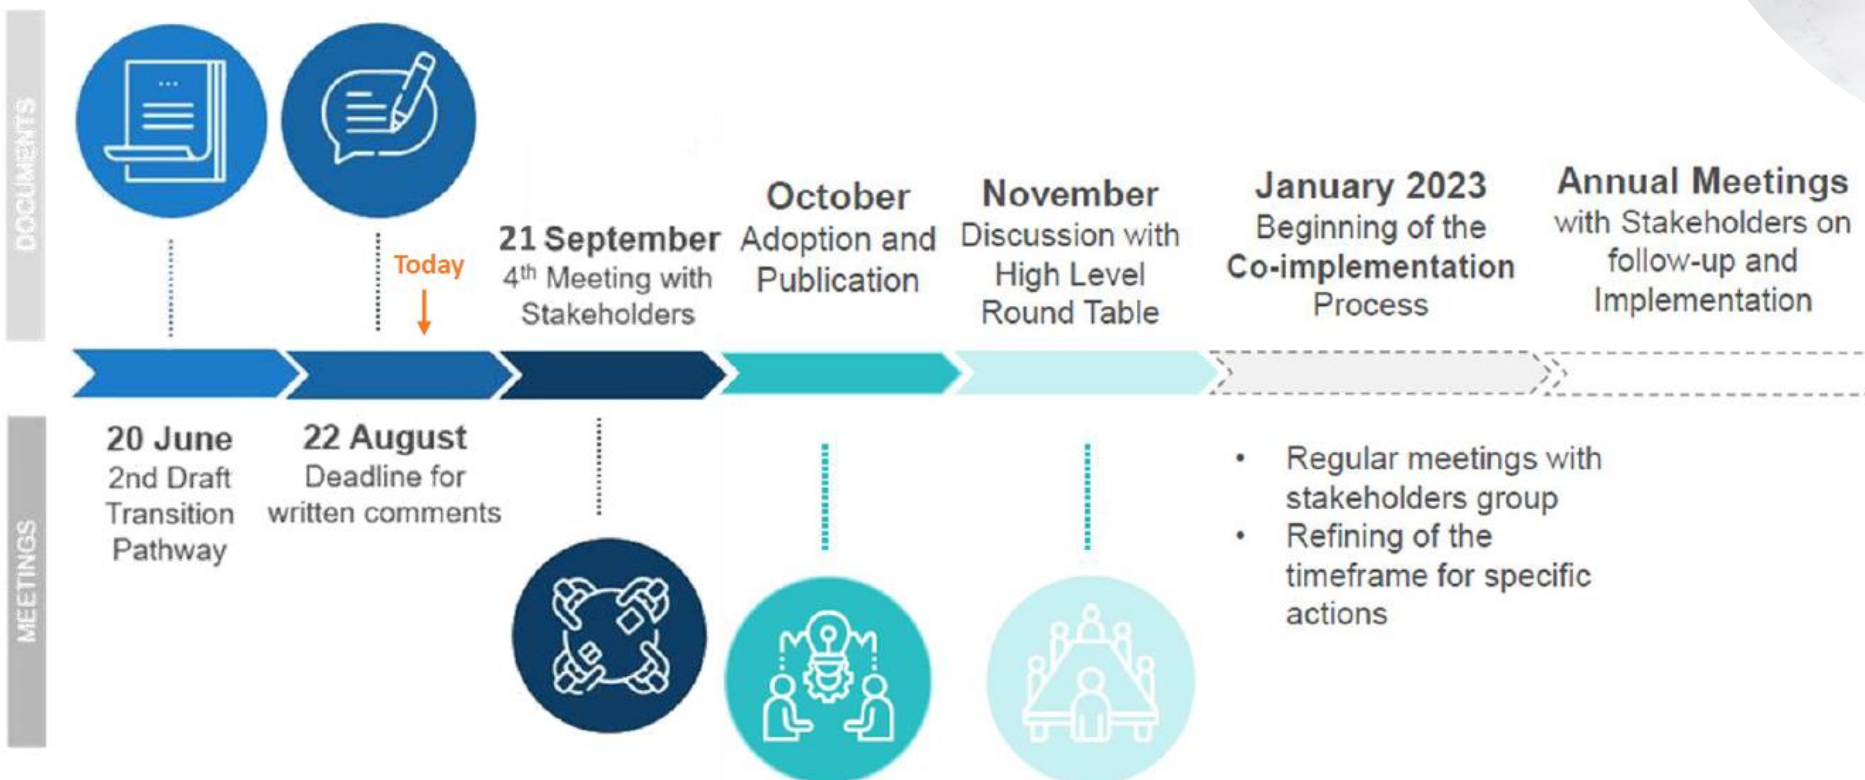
DOCUMENTS

Today

21 September
4$^{th}$ Meeting with Stakeholders

October
Adoption and Publication

November
Discussion with High Level Round Table

January 2023
Beginning of the Co-implementation Process

Annual Meetings
with Stakeholders on follow-up and Implementation

MEETINGS

20 June
2nd Draft Transition Pathway

22 August
Deadline for written comments

• Regular meetings with stakeholders group
• Refining of the timeframe for specific actions